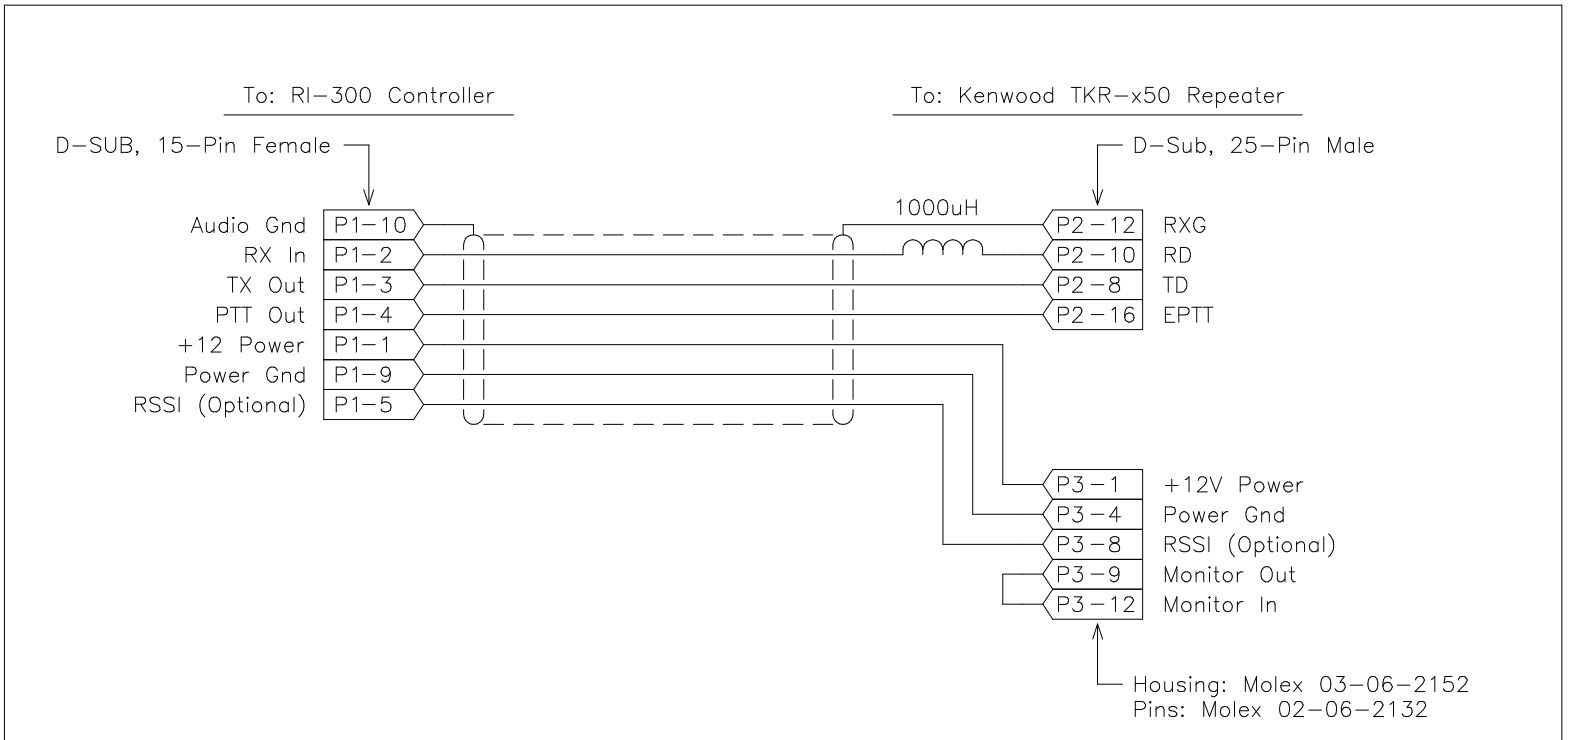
To: RI–300 Controller

D–SUB, 15–Pin Female

Audio Gnd P1–10
RX In P1–2
TX Out P1–3
PTT Out P1–4
+12 Power P1–1
Power Gnd P1–9
RSSI (Optional) P1–5

To: Kenwood TKR–x50 Repeater

D–Sub, 25–Pin Male

1000uH

P2–12 RXG
P2–10 RD
P2–8 TD
P2–16 EPTT

P3–1 +12V Power
P3–4 Power Gnd
P3–8 RSSI (Optional)
P3–9 Monitor Out
P3–12 Monitor In

Housing: Molex 03–06–2152
Pins: Molex 02–06–2132